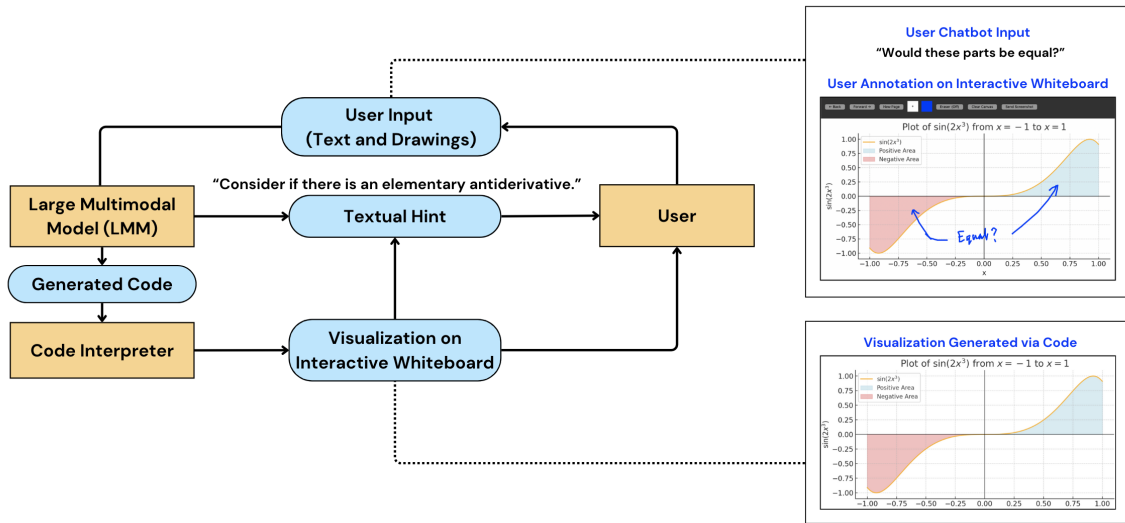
User Input (Text and Drawings)

"Consider if there is an elementary antiderivative."

Large Multimodal Model (LMM)

Textual Hint

User

Generated Code

Code Interpreter

Visualization on Interactive Whiteboard

User Chatbot Input

"Would these parts be equal?"

User Annotation on Interactive Whiteboard

Back Forward New Page Erase (Off) Clear Canvas Send Screenshot

Plot of $\sin(2x^3)$ from $x=-1$ to $x=1$

$\sin(2x^3)$
Positive Area
Negative Area

$\sin(2x^3)$

1.00
0.75
0.50
0.25
0.00
-0.25
-0.50
-0.75
-1.00

-1.00 -0.75 -0.50 -0.25 0.00 0.25 0.50 0.75 1.00
x

Equal?

Visualization Generated via Code

Plot of $\sin(2x^3)$ from $x=-1$ to $x=1$

$\sin(2x^3)$
Positive Area
Negative Area

$\sin(2x^3)$

1.00
0.75
0.50
0.25
0.00
-0.25
-0.50
-0.75
-1.00

-1.00 -0.75 -0.50 -0.25 0.00 0.25 0.50 0.75 1.00